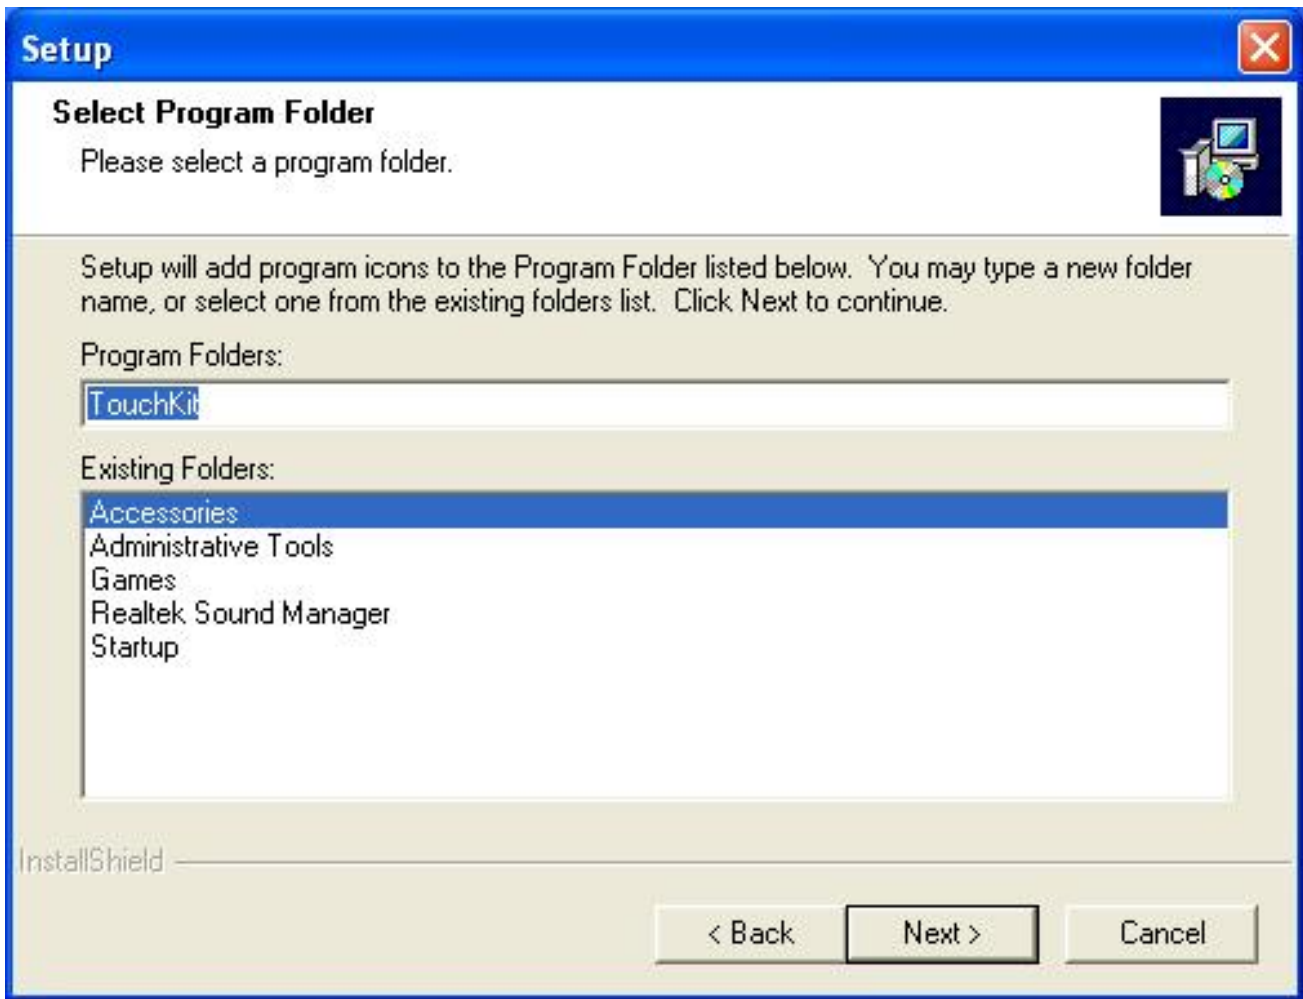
Setup

Select Program Folder

Please select a program folder.

Setup will add program icons to the Program Folder listed below. You may type a new folder name, or select one from the existing folders list. Click Next to continue.

Program Folders:

TouchKit

Existing Folders:

Accessories
Administrative Tools
Games
Realtek Sound Manager
Startup

InstallShield

< Back
Next >
Cancel